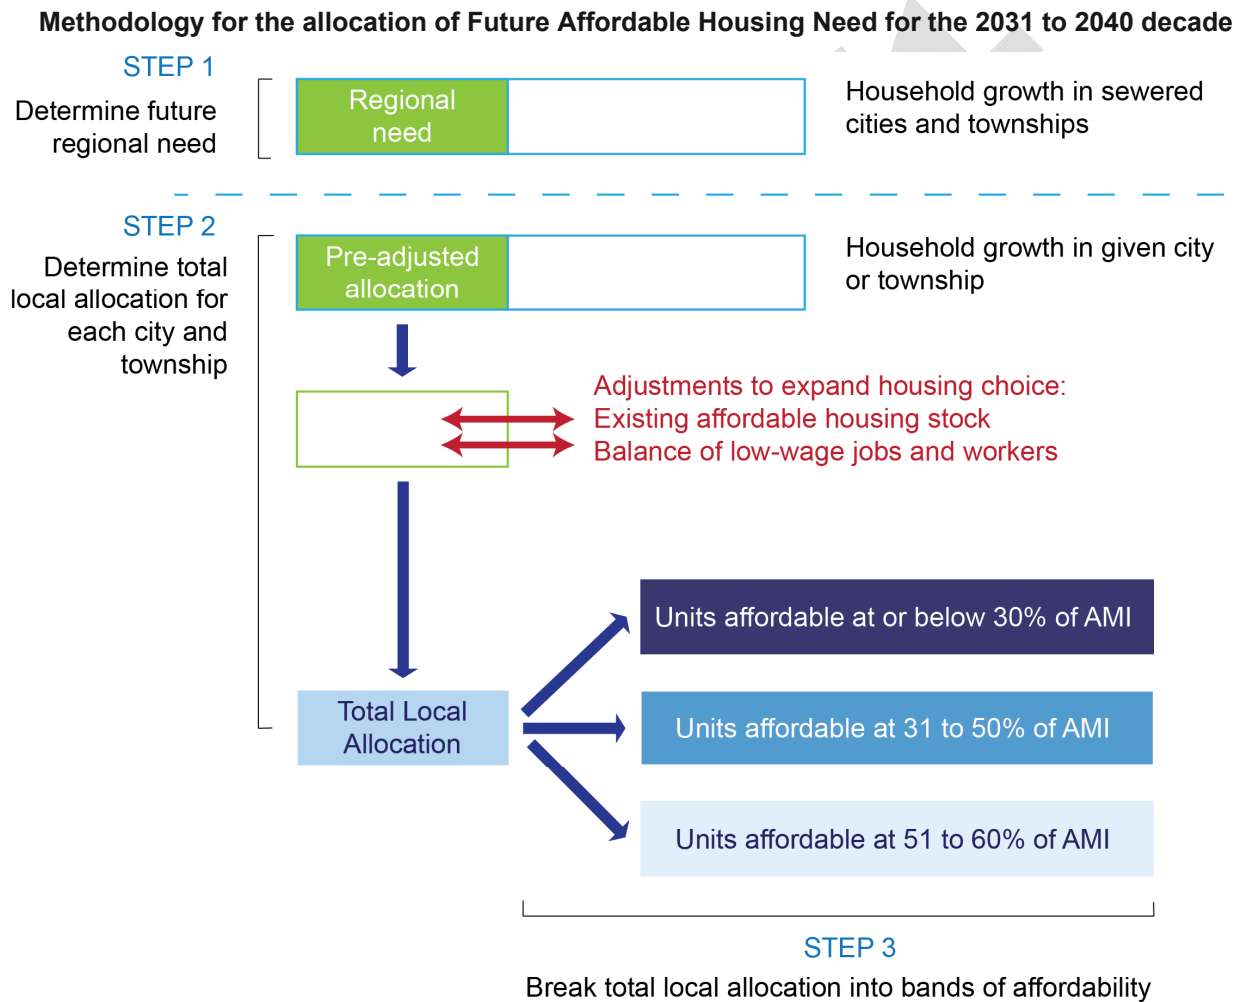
Methodology for the allocation of Future Affordable Housing Need for the 2031 to 2040 decade

STEP 1

Determine future regional need

Regional need

Household growth in sewered cities and townships

STEP 2

Determine total local allocation for each city and township

Pre-adjusted allocation

Household growth in given city or township

Adjustments to expand housing choice:
Existing affordable housing stock
Balance of low-wage jobs and workers

Total Local Allocation

Units affordable at or below 30% of AMI

Units affordable at 31 to 50% of AMI

Units affordable at 51 to 60% of AMI

STEP 3

Break total local allocation into bands of affordability